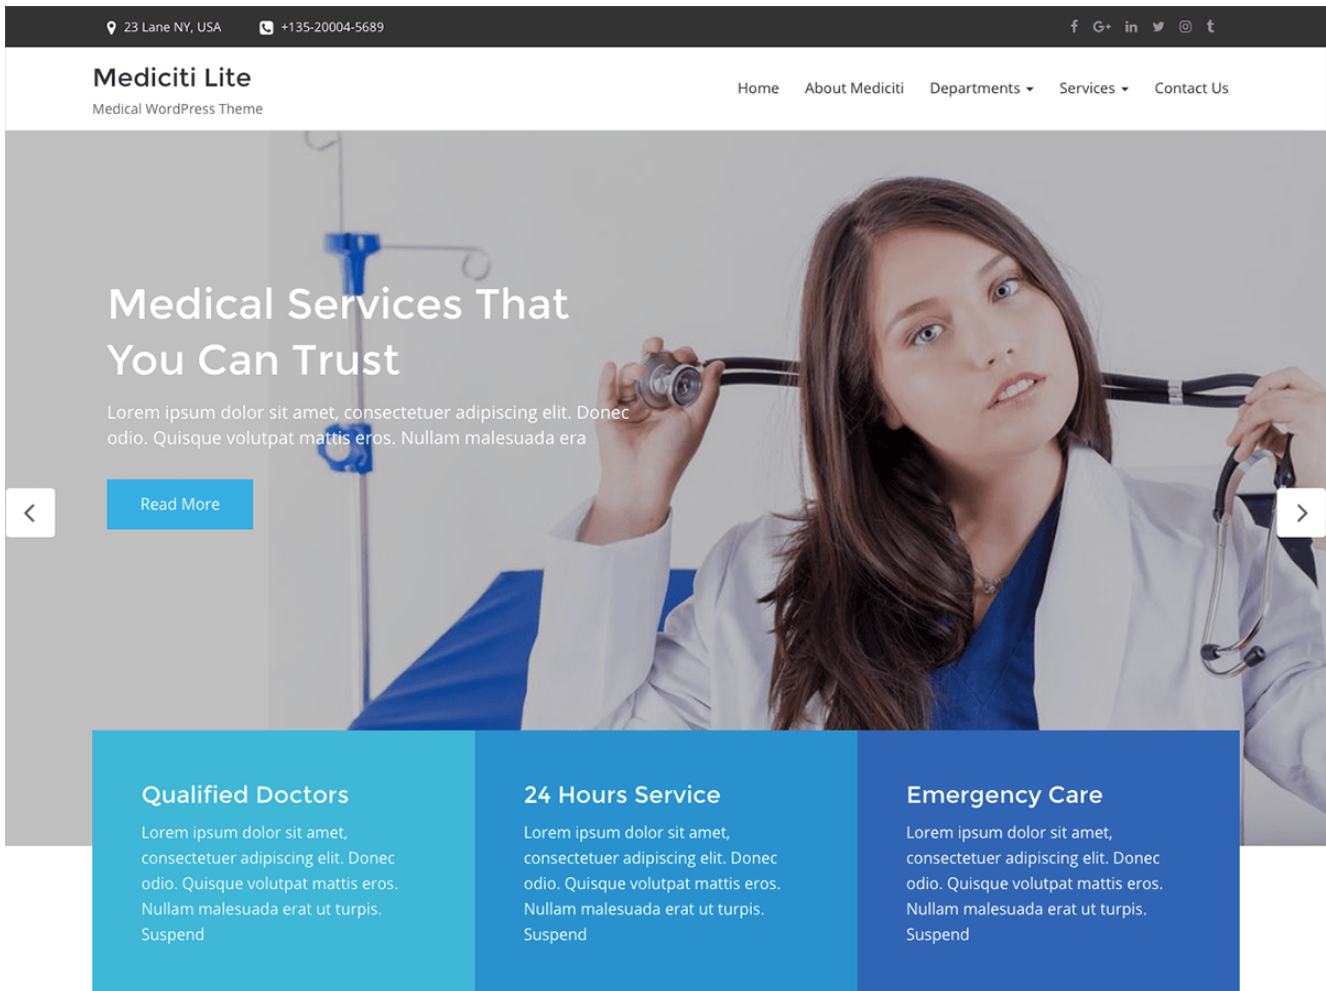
23 Lane NY, USA +135-20004-5689

Mediciti Lite
Medical WordPress Theme

Home About Mediciti Departments Services Contact Us

Medical Services That You Can Trust

Lorem ipsum dolor sit amet, consectetuer adipiscing elit. Donec odio. Quisque volutpat mattis eros. Nullam malesuada era

Read More

Qualified Doctors

Lorem ipsum dolor sit amet, consectetuer adipiscing elit. Donec odio. Quisque volutpat mattis eros. Nullam malesuada erat ut turpis. Suspend

24 Hours Service

Lorem ipsum dolor sit amet, consectetuer adipiscing elit. Donec odio. Quisque volutpat mattis eros. Nullam malesuada erat ut turpis. Suspend

Emergency Care

Lorem ipsum dolor sit amet, consectetuer adipiscing elit. Donec odio. Quisque volutpat mattis eros. Nullam malesuada erat ut turpis. Suspend